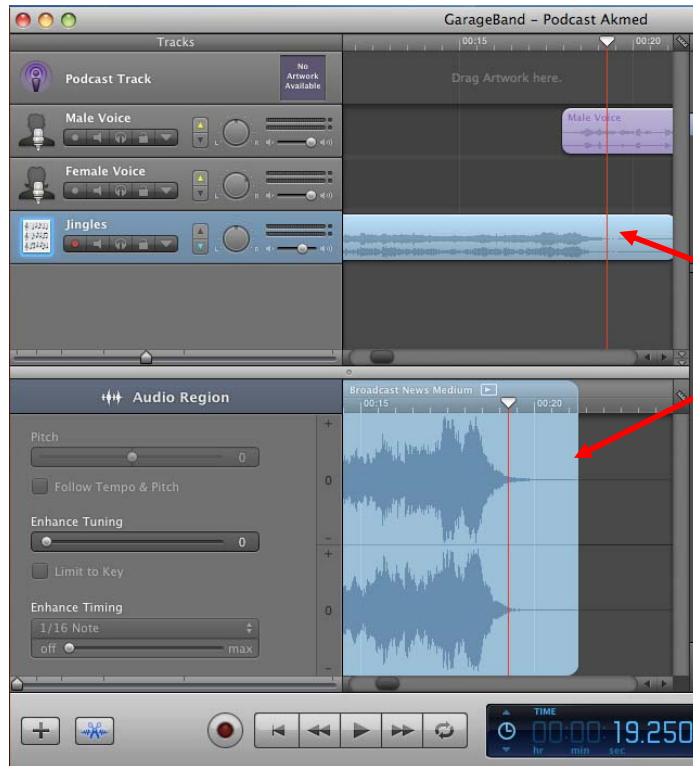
GarageBand – Podcast Akmed

Tracks

00:15

00:20

Podcast Track

No Artwork Available

Drag Artwork here.

Male Voice

Male Voice

Female Voice

Jingles

Audio Region

Broadcast News Medium

00:15

00:20

Pitch

0

Follow Tempo & Pitch

Enhance Tuning

0

Limit to Key

Enhance Timing

1/16 Note

off

max

0

0

TIME

00:00:19.250

hr min sec